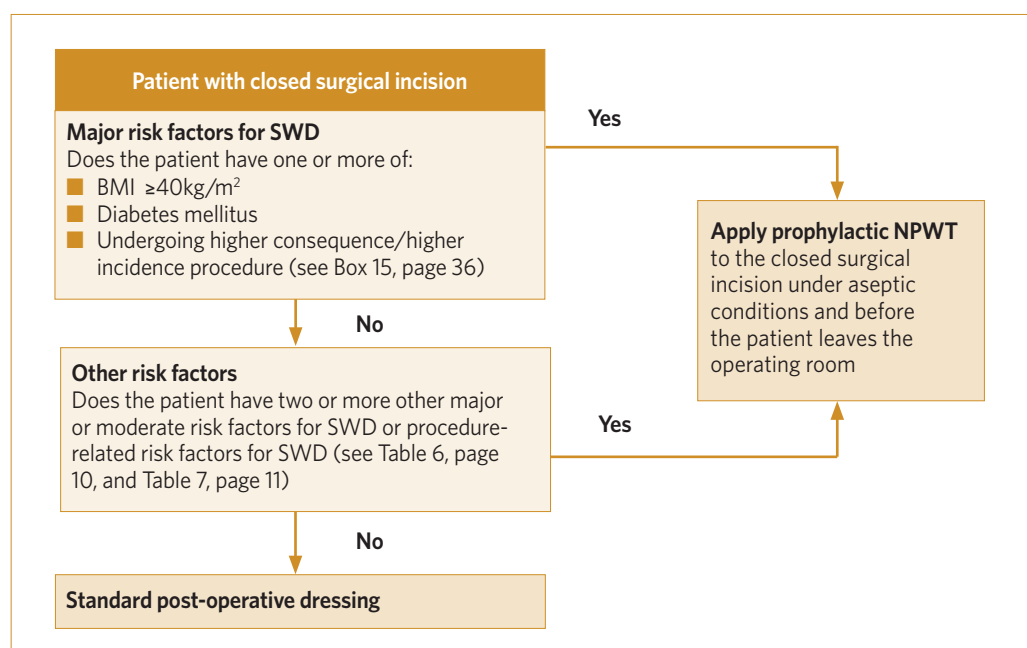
Patient with closed surgical incision

Major risk factors for SWD
Does the patient have one or more of:
- BMI $\geq 40kg/m^2$
- Diabetes mellitus
- Undergoing higher consequence/higher incidence procedure (see Box 15, page 36)

Yes

Apply prophylactic NPWT to the closed surgical incision under aseptic conditions and before the patient leaves the operating room

No

Other risk factors
Does the patient have two or more other major or moderate risk factors for SWD or procedure-related risk factors for SWD (see Table 6, page 10, and Table 7, page 11)

Yes

No

Standard post-operative dressing